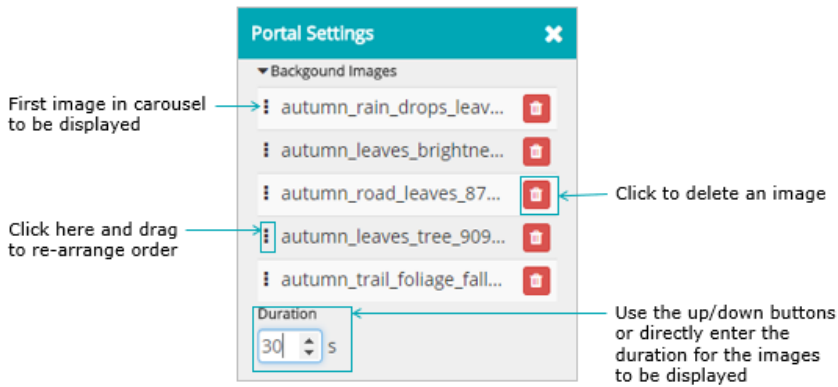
Portal Settings

Backgound Images

First image in carousel to be displayed

autumn_rain_drops_leav...

autumn_leaves_brightne...

autumn_road_leaves_87...

Click to delete an image

Click here and drag to re-arrange order

autumn_leaves_tree_909...

autumn_trail_foliage_fall...

Duration

30 s

Use the up/down buttons or directly enter the duration for the images to be displayed